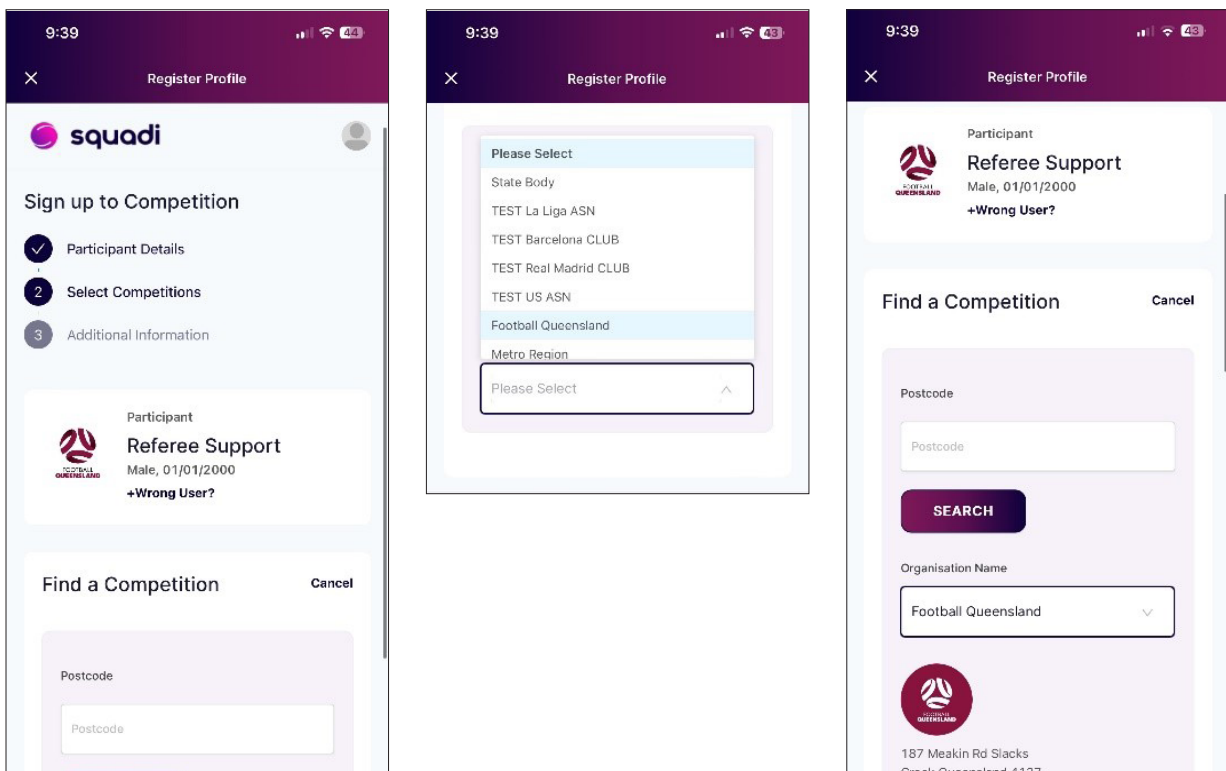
9:39 44

Register Profile

squadi

Sign up to Competition

Participant Details

2 Select Competitions

3 Additional Information

Participant

FOOTBALL QUEENSLAND

Referee Support

Male, 01/01/2000

+Wrong User?

Find a Competition

Cancel

Postcode

Postcode

9:39 43

Register Profile

Please Select

State Body

TEST La Liga ASN

TEST Barcelona CLUB

TEST Real Madrid CLUB

TEST US ASN

Football Queensland

Metro Region

Please Select

9:39 43

Register Profile

Participant

FOOTBALL QUEENSLAND

Referee Support

Male, 01/01/2000

+Wrong User?

Find a Competition

Cancel

Postcode

Postcode

SEARCH

Organisation Name

Football Queensland

FOOTBALL QUEENSLAND

187 Meakin Rd Slacks

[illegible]